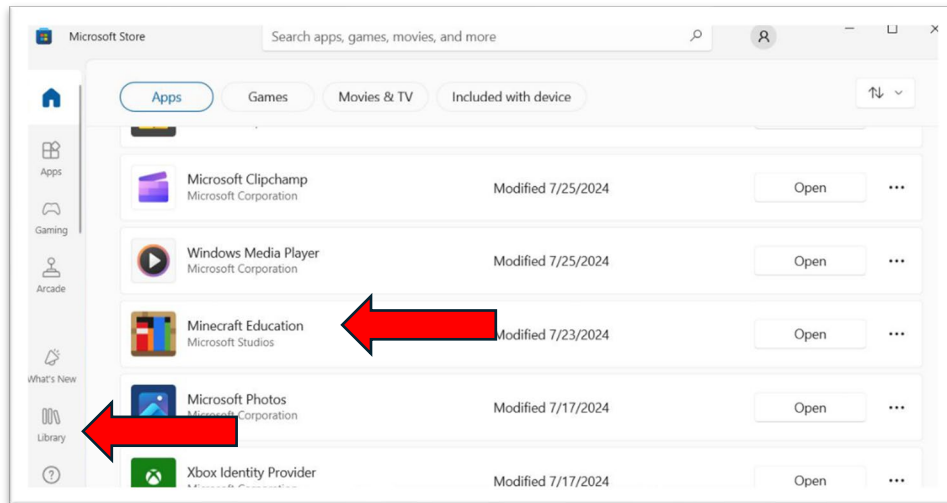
Microsoft Store

Search apps, games, movies, and more

Apps

Gaming

Arcade

What's New

Library

Apps Games Movies & TV Included with device

Microsoft Clipchamp
Microsoft Corporation
Modified 7/25/2024
Open
...

Windows Media Player
Microsoft Corporation
Modified 7/25/2024
Open
...

Minecraft Education
Microsoft Studios
Modified 7/23/2024
Open
...

Microsoft Photos
Microsoft Corporation
Modified 7/17/2024
Open
...

Xbox Identity Provider
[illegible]
Modified 7/17/2024
Open
...